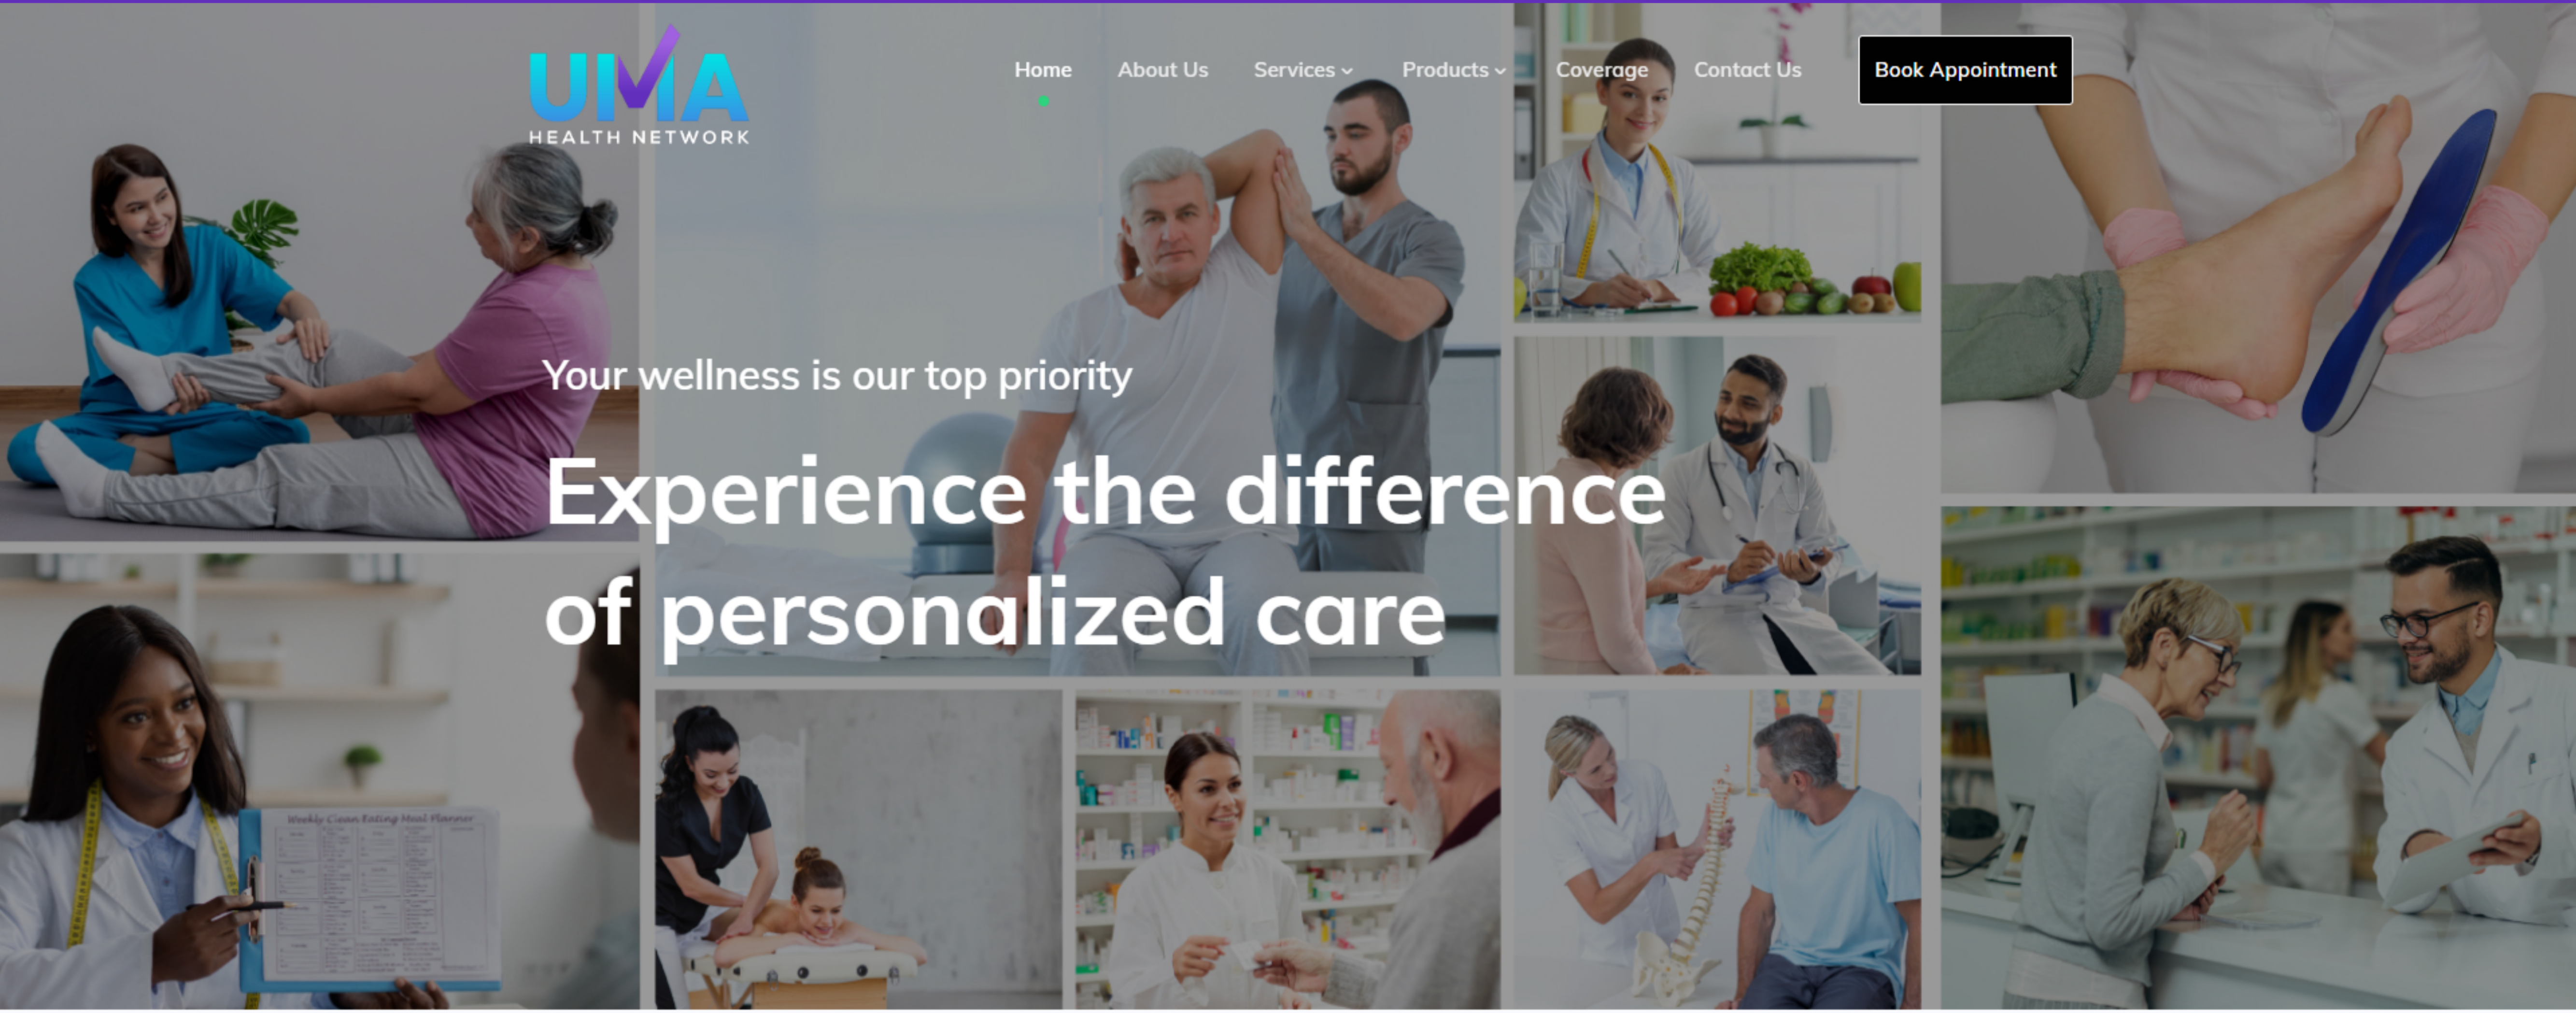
UMA
HEALTH NETWORK

Home About Us Services Products Coverage Contact Us Book Appointment

Your wellness is our top priority

Experience the difference of personalized care

Weekly Clean Eating Meal Planner